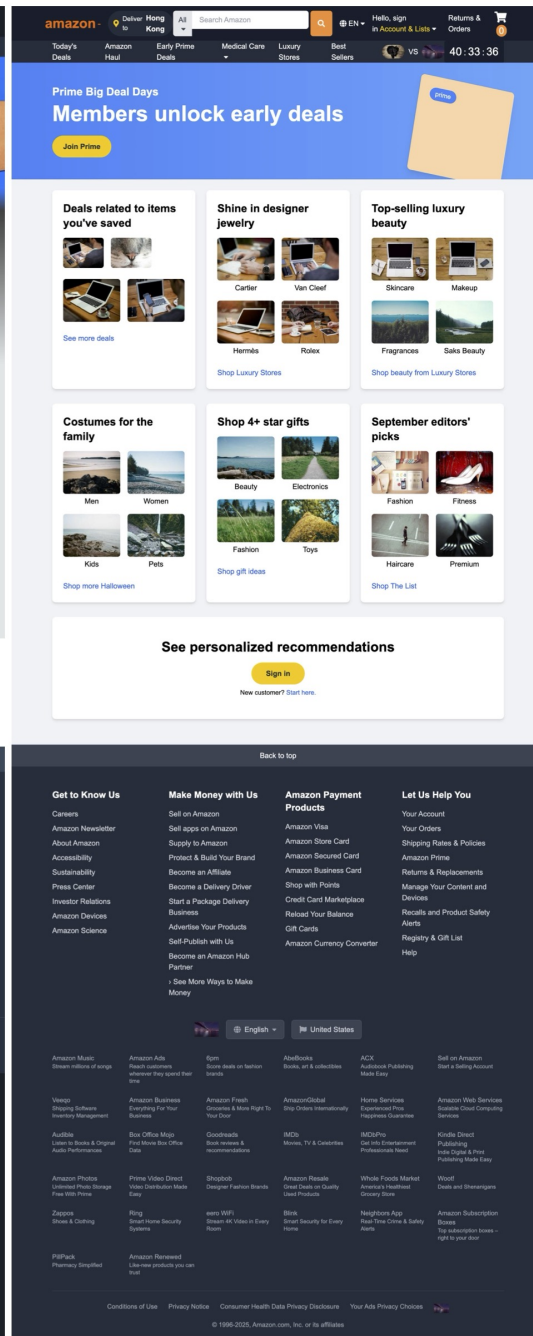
amazon Deliver to Hong Kong All Search Amazon EN Hello, sign in Account & Lists Returns & Orders 0

Today's Deals Amazon Haul Early Prime Deals Medical Care Luxury Stores Best Sellers VS 40:33:36

Prime Big Deal Days

Members unlock early deals

Join Prime

prime

Deals related to items you've saved

See more deals

Shine in designer jewelry

Cartier Van Cleef

Hermès Rolex

Shop Luxury Stores

Top-selling luxury beauty

Skincare Makeup

Fragrances Saks Beauty

Shop beauty from Luxury Stores

Costumes for the family

Men Women

Kids Pets

Shop more Halloween

Shop 4+ star gifts

Beauty Electronics

Fashion Toys

Shop gift ideas

September editors' picks

Fashion Fitness

Haircare Premium

Shop The List

See personalized recommendations

Sign in

New customer? Start here.

Back to top

Get to Know Us
Careers
Amazon Newsletter
About Amazon
Accessibility
Sustainability
Press Center
Investor Relations
Amazon Devices
Amazon Science

Make Money with Us
Sell on Amazon
Sell apps on Amazon
Supply to Amazon
Protect & Build Your Brand
Become an Affiliate
Become a Delivery Driver
Start a Package Delivery Business
Advertise Your Products
Self-Publish with Us
Become an Amazon Hub Partner
› See More Ways to Make Money

Amazon Payment Products
Amazon Visa
Amazon Store Card
Amazon Secured Card
Amazon Business Card
Shop with Points
Credit Card Marketplace
Reload Your Balance
Gift Cards
Amazon Currency Converter

Let Us Help You
Your Account
Your Orders
Shipping Rates & Policies
Amazon Prime
Returns & Replacements
Manage Your Content and Devices
Recalls and Product Safety Alerts
Registry & Gift List
Help

English United States

Amazon Music Stream millions of songs
Amazon Ads Reach customers wherever they spend their time
6pm Score deals on fashion brands
AbeBooks Books, art & collectibles
ACX Audiobook Publishing Made Easy
Sell on Amazon Start a Selling Account

Veeqo Shipping Software Inventory Management
Amazon Business Everything For Your Business
Amazon Fresh Groceries & More Right To Your Door
AmazonGlobal Ship Orders Internationally
Home Services Experienced Pros Happiness Guarantee
Amazon Web Services Scalable Cloud Computing Services

Audible Listen to Books & Original Audio Performances
Box Office Mojo Find Movie Box Office Data
Goodreads Book reviews & recommendations
IMDb Movies, TV & Celebrities
IMDbPro Get Info Entertainment Professionals Need
Kindle Direct Publishing Indie Digital & Print Publishing Made Easy

Amazon Photos Unlimited Photo Storage Free With Prime
Prime Video Direct Video Distribution Made Easy
Shopbop Designer Fashion Brands
Amazon Resale Great Deals on Quality Used Products
Whole Foods Market America's Healthiest Grocery Store
Woot! Deals and Shenanigans

Zappos Shoes & Clothing
Ring Smart Home Security Systems
eero WiFi Stream 4K Video in Every Room
Blink Smart Security for Every Home
Neighbors App Real-Time Crime & Safety Alerts
Amazon Subscription Boxes Top subscription boxes – right to your door

PillPack Pharmacy Simplified
Amazon Renewed Like-new products you can trust

Conditions of Use Privacy Notice Consumer Health Data Privacy Disclosure Your Ads Privacy Choices

© 1996-2025, Amazon.com, Inc. or its affiliates